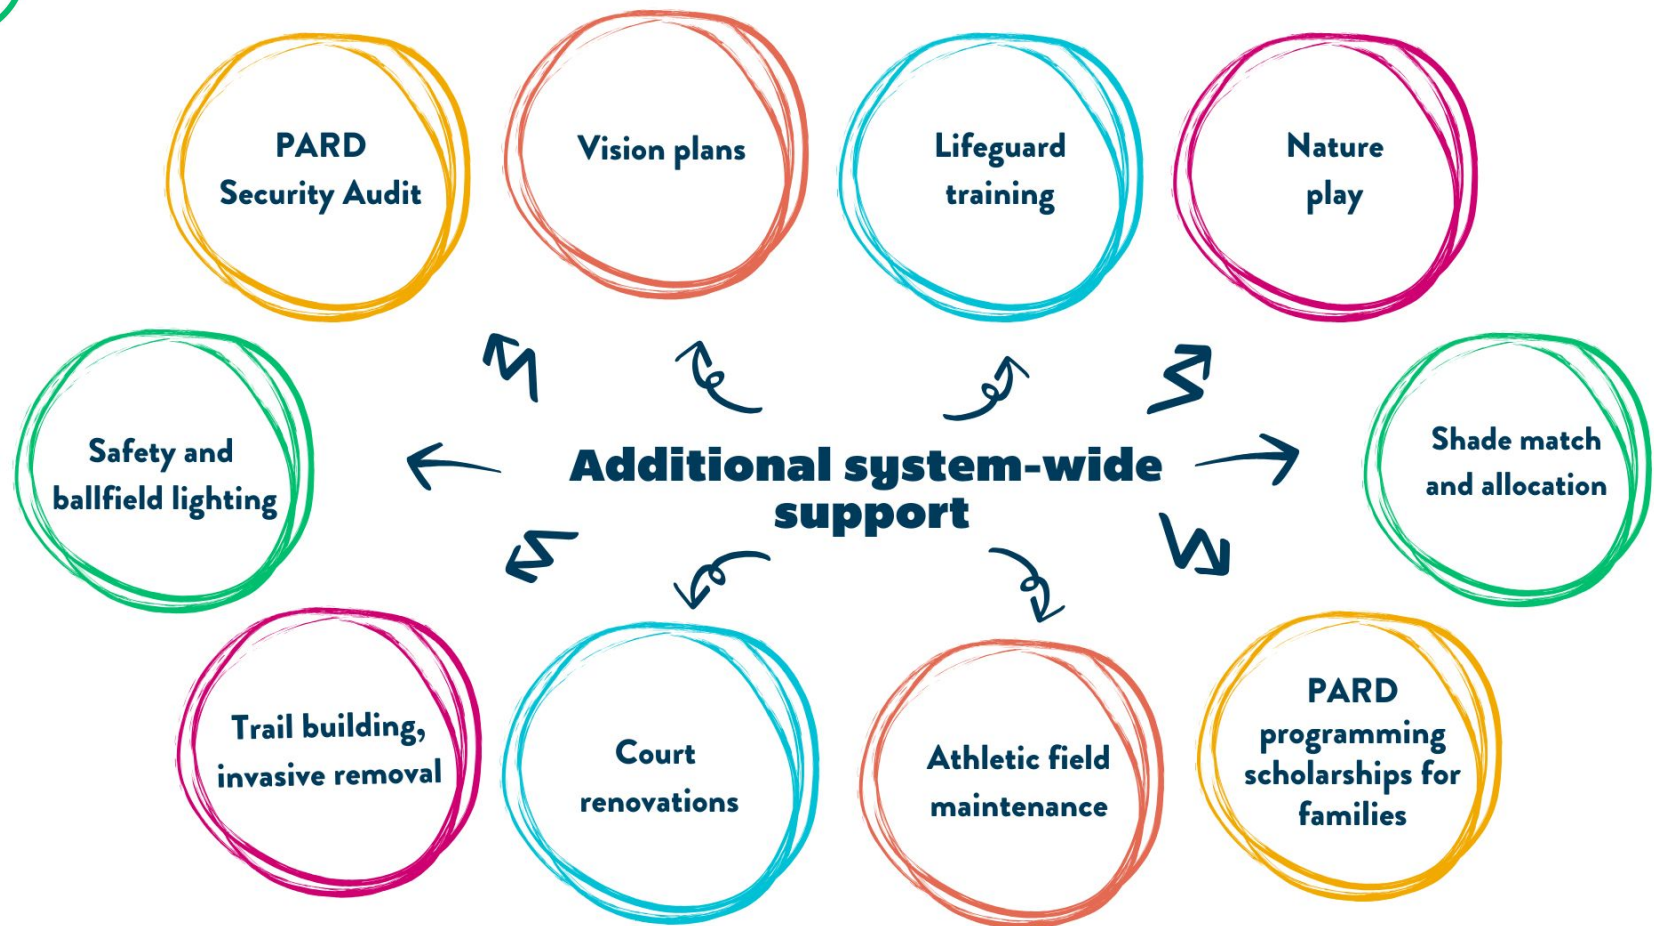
PARD Security Audit

Vision plans

Lifeguard training

Nature play

Safety and ballfield lighting

Additional system-wide support

Shade match and allocation

Trail building, invasive removal

Court renovations

Athletic field maintenance

PARD programming scholarships for families